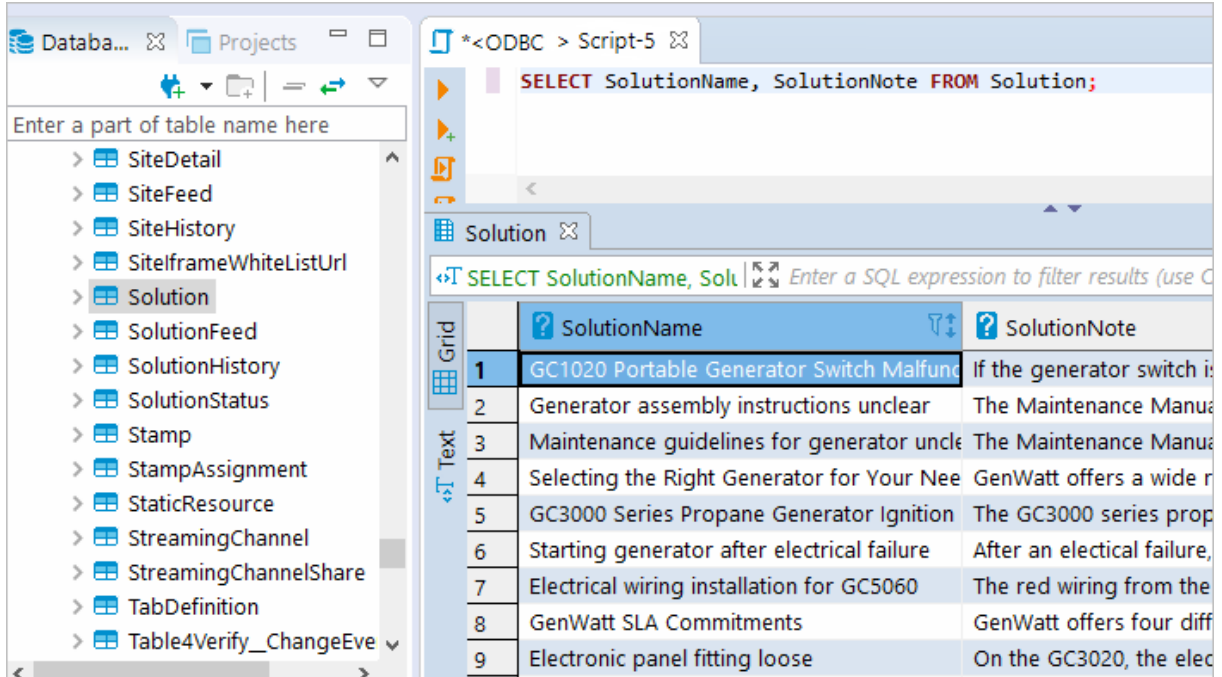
Databa... Projects

Enter a part of table name here

SiteDetail
SiteFeed
SiteHistory
SiteIframeWhiteListUrl
Solution
SolutionFeed
SolutionHistory
SolutionStatus
Stamp
StampAssignment
StaticResource
StreamingChannel
StreamingChannelShare
TabDefinition
Table4Verify__ChangeEve

*<ODBC > Script-5

SELECT SolutionName, SolutionNote FROM Solution;

Solution

SELECT SolutionName, Solu Enter a SQL expression to filter results (use C

Grid
Text

| | SolutionName | SolutionNote |
|---|---|---|
| 1 | GC1020 Portable Generator Switch Malfunc | If the generator switch is |
| 2 | Generator assembly instructions unclear | The Maintenance Manua |
| 3 | Maintenance guidelines for generator uncle | The Maintenance Manua |
| 4 | Selecting the Right Generator for Your Nee | GenWatt offers a wide r |
| 5 | GC3000 Series Propane Generator Ignition | The GC3000 series prop |
| 6 | Starting generator after electrical failure | After an electical failure, |
| 7 | Electrical wiring installation for GC5060 | The red wiring from the |
| 8 | GenWatt SLA Commitments | GenWatt offers four diff |
| 9 | Electronic panel fitting loose | On the GC3020, the elec |